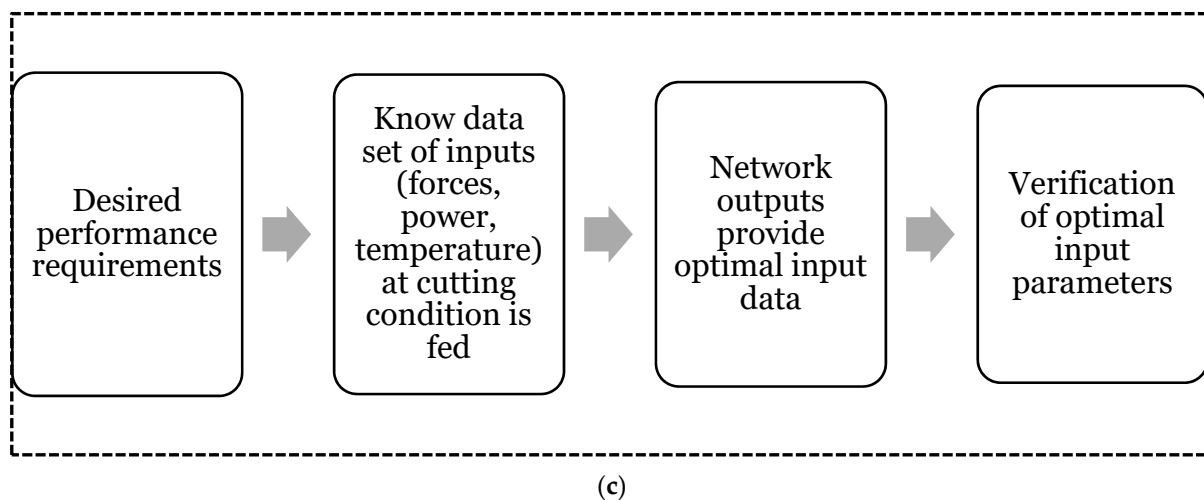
Desired performance requirements

Know data set of inputs (forces, power, temperature) at cutting condition is fed

Network outputs provide optimal input data

Verification of optimal input parameters

(**c**)